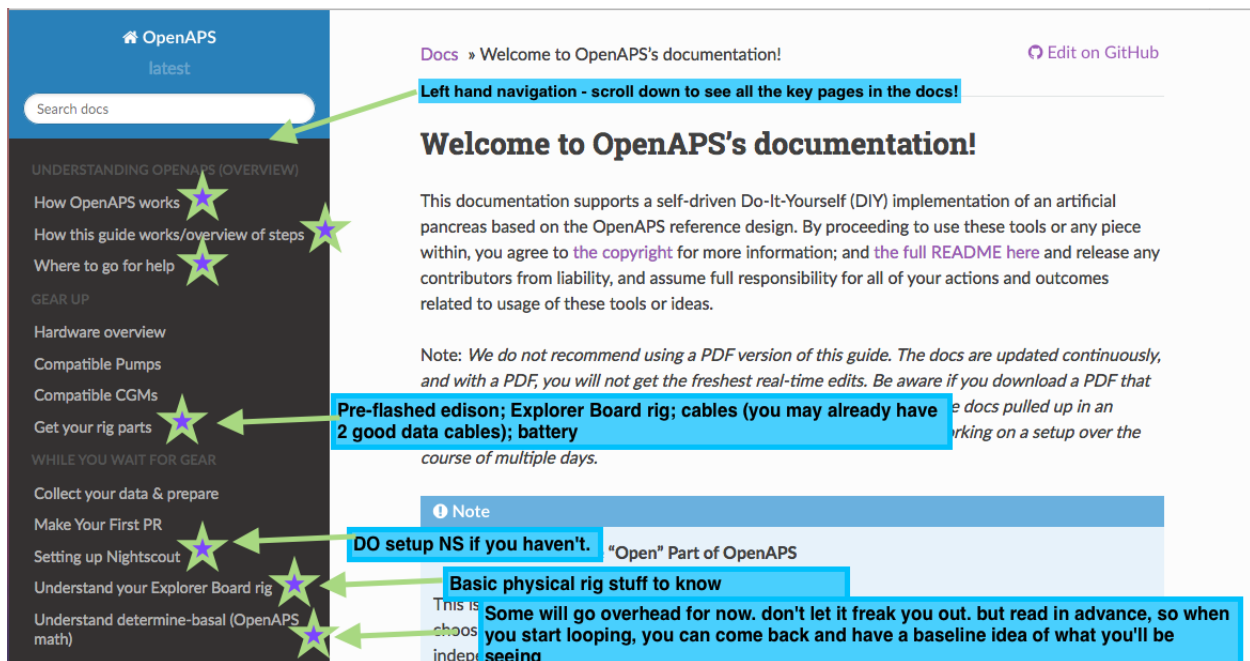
OpenAPS
latest

Search docs

UNDERSTANDING OPENAPS (OVERVIEW)
How OpenAPS works
How this guide works/overview of steps
Where to go for help
GEAR UP
Hardware overview
Compatible Pumps
Compatible CGMs
Get your rig parts
WHILE YOU WAIT FOR GEAR
Collect your data & prepare
Make Your First PR
Setting up Nightscout
Understand your Explorer Board rig
Understand determine-basal (OpenAPS math)

Docs » Welcome to OpenAPS's documentation!

Edit on GitHub

Left hand navigation - scroll down to see all the key pages in the docs!

Welcome to OpenAPS's documentation!

This documentation supports a self-driven Do-It-Yourself (DIY) implementation of an artificial pancreas based on the OpenAPS reference design. By proceeding to use these tools or any piece within, you agree to the copyright for more information; and the full README here and release any contributors from liability, and assume full responsibility for all of your actions and outcomes related to usage of these tools or ideas.

Note: We do not recommend using a PDF version of this guide. The docs are updated continuously, and with a PDF, you will not get the freshest real-time edits. Be aware if you download a PDF that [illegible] e docs pulled up in an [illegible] orking on a setup over the course of multiple days.

Pre-flashed edison; Explorer Board rig; cables (you may already have 2 good data cables); battery

Note

DO setup NS if you haven't.

"Open" Part of OpenAPS

Basic physical rig stuff to know

This is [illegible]
choos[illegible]
indep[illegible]

Some will go overhead for now. don't let it freak you out. but read in advance, so when you start looping, you can come back and have a baseline idea of what you'll be seeing